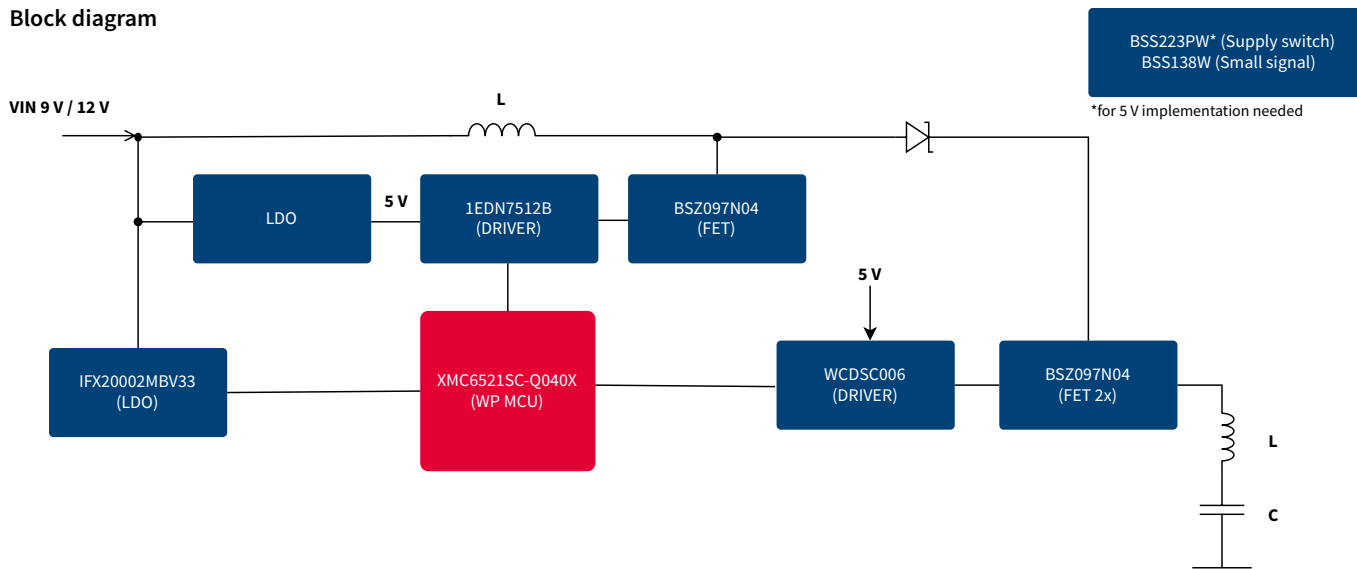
Block diagram

BSS223PW* (Supply switch)
BSS138W (Small signal)

*for 5 V implementation needed

VIN 9 V / 12 V

L

LDO

5 V

1EDN7512B
(DRIVER)

BSZ097N04
(FET)

5 V

IFX20002MBV33
(LDO)

XMC6521SC-Q040X
(WP MCU)

WCDSC006
(DRIVER)

BSZ097N04
(FET 2x)

L

C